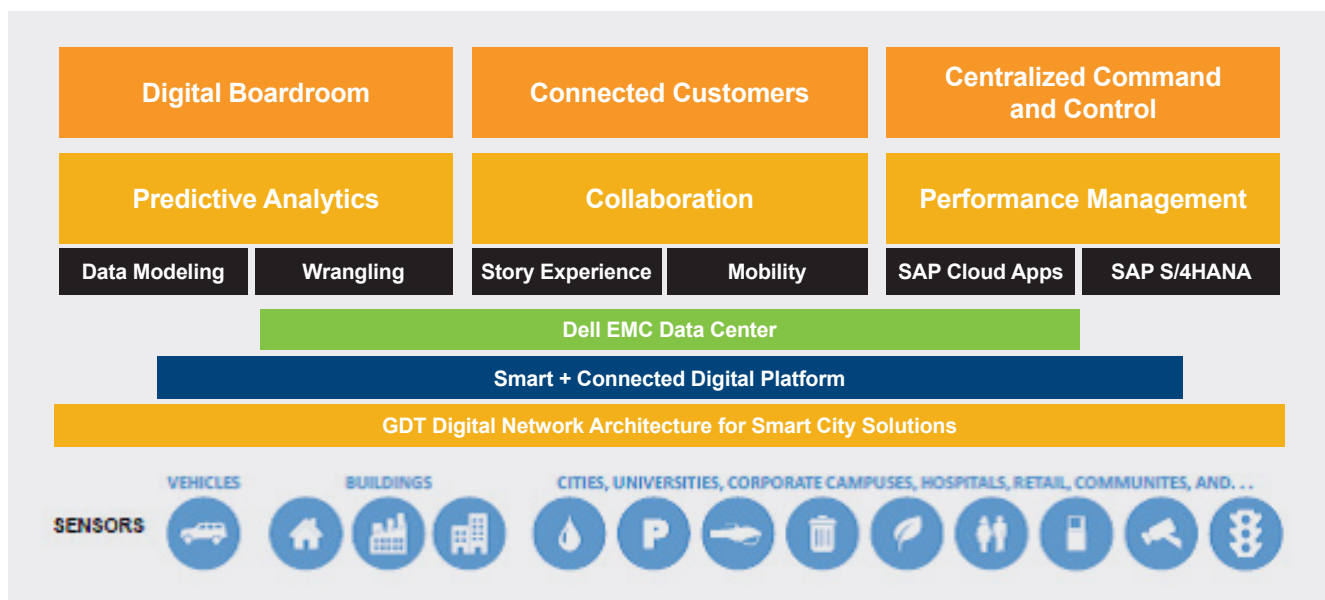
Digital Boardroom

Connected Customers

Centralized Command and Control

Predictive Analytics

Collaboration

Performance Management

Data Modeling

Wrangling

Story Experience

Mobility

SAP Cloud Apps

SAP S/4HANA

Dell EMC Data Center

Smart + Connected Digital Platform

GDT Digital Network Architecture for Smart City Solutions

VEHICLES

BUILDINGS

CITIES, UNIVERSITIES, CORPORATE CAMPUSES, HOSPITALS, RETAIL, COMMUNITES, AND. . .

SENSORS

P